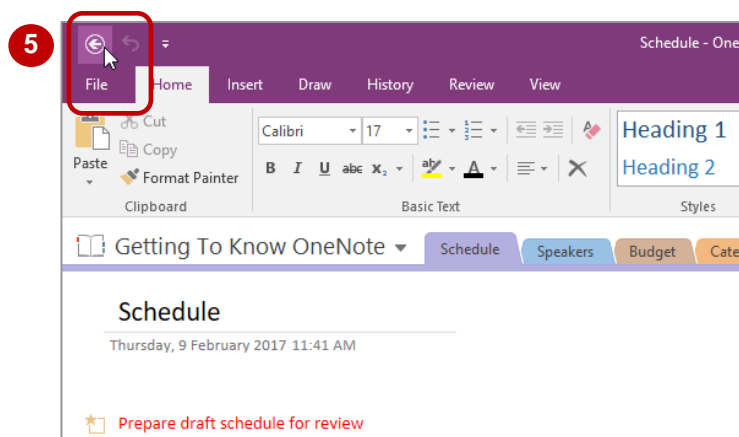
5

Schedule - One

File Home Insert Draw History Review View

Cut
Copy
Paste
Format Painter
Clipboard

Calibri 17
B I U abc $x_2$
Basic Text

Heading 1
Heading 2
Styles

Getting To Know OneNote

Schedule Speakers Budget Cate

Schedule

Thursday, 9 February 2017 11:41 AM

Prepare draft schedule for review